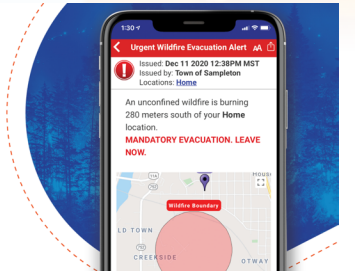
1:30

Urgent Wildfire Evacuation Alert

AA

Issued: Dec 11 2020 12:38PM MST
Issued by: Town of Sampleton
Locations: Home

An unconfined wildfire is burning 280 meters south of your Home location.

MANDATORY EVACUATION. LEAVE NOW.

Wildfire Boundary

LD TOWN

CREEKSIDE

OTWAY

HOUS